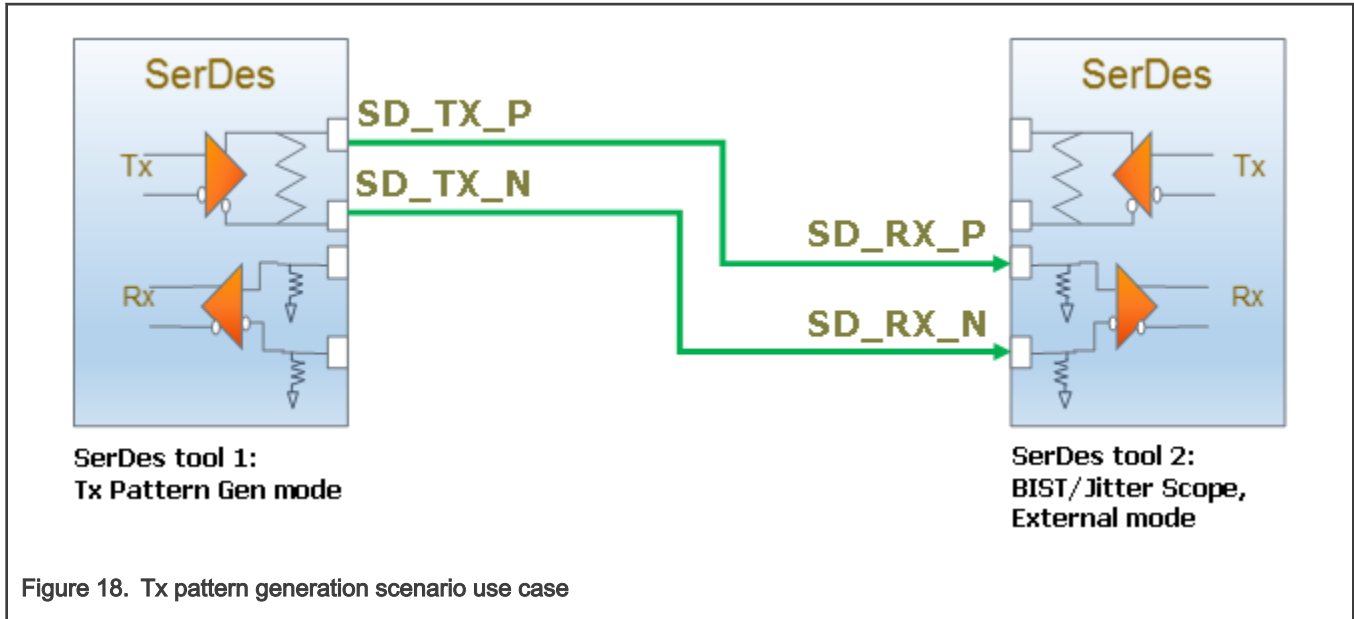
SerDes

Tx

Rx

SD_TX_P

SD_TX_N

SD_RX_P

SD_RX_N

SerDes

Tx

Rx

SerDes tool 1:
Tx Pattern Gen mode

SerDes tool 2:
BIST/Jitter Scope,
External mode

Figure 18. Tx pattern generation scenario use case